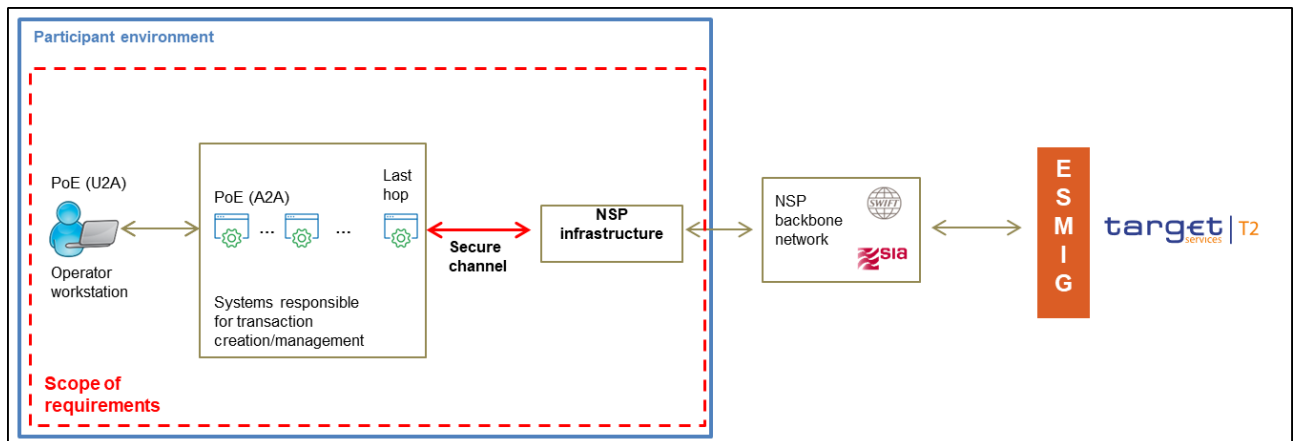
Participant environment

PoE (U2A)

Operator workstation

PoE (A2A)

... ...

Last hop

Systems responsible for transaction creation/management

Secure channel

NSP infrastructure

NSP backbone network

SWIFT

SIA

E
S
M
I
G

target services T2

Scope of requirements